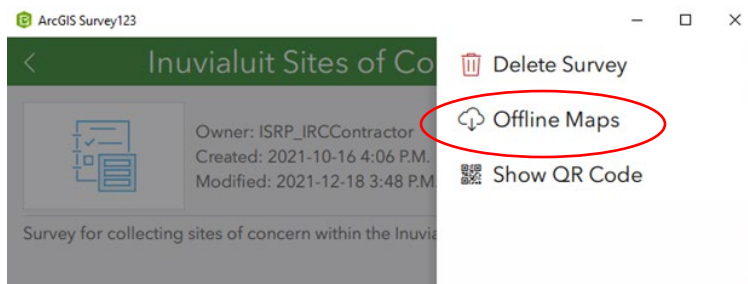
ArcGIS Survey123

Inuvialuit Sites of Co

Owner: ISRP_IRCContractor
Created: 2021-10-16 4:06 P.M.
Modified: 2021-12-18 3:48 P.M.

Survey for collecting sites of concern within the Inuvia

Delete Survey

Offline Maps

Show QR Code